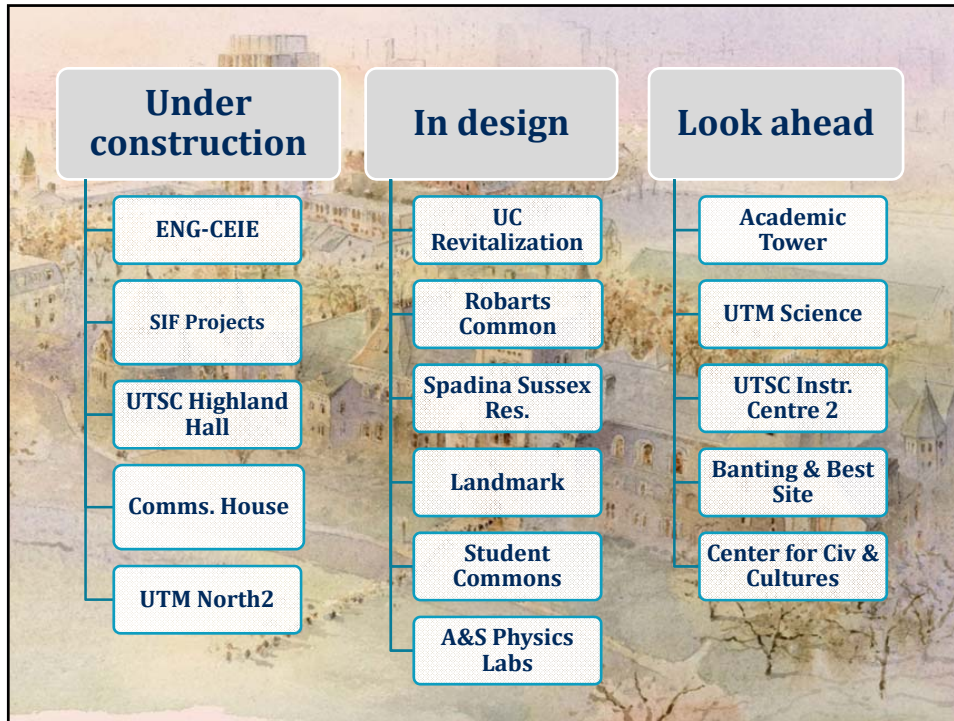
Under construction

ENG-CEIE

SIF Projects

UTSC Highland Hall

Comms. House

UTM North2

In design

UC Revitalization

Robarts Common

Spadina Sussex Res.

Landmark

Student Commons

A&S Physics Labs

Look ahead

Academic Tower

UTM Science

UTSC Instr. Centre 2

Banting & Best Site

Center for Civ & Cultures